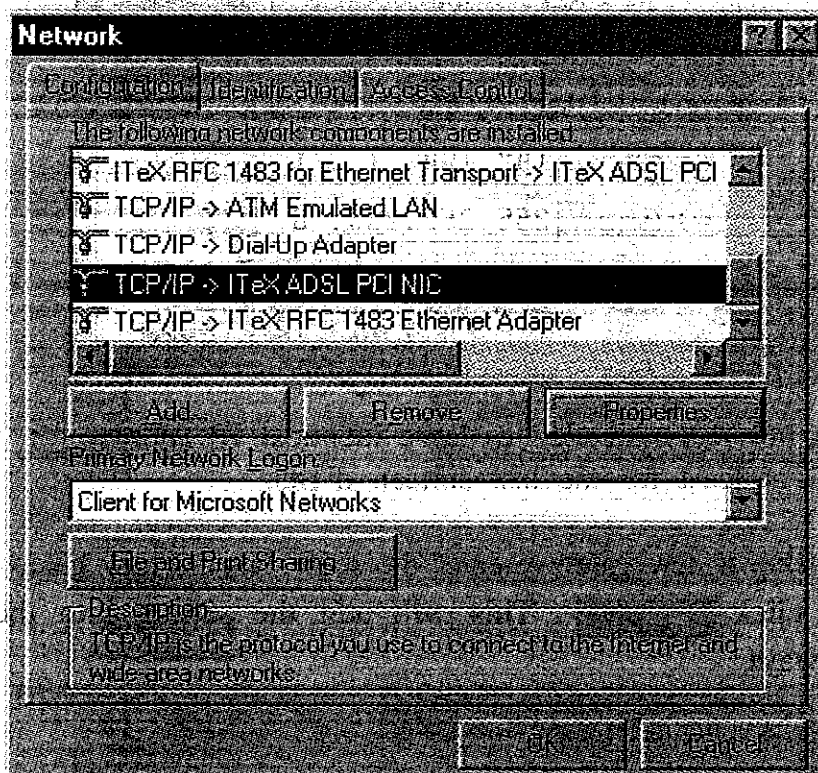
Network

Configuration Identification Access Control

The following network components are installed:

ITeX RFC 1483 for Ethernet Transport -> ITeX ADSL PCI
TCP/IP -> ATM Emulated LAN
TCP/IP -> Dial-Up Adapter
TCP/IP -> ITeX ADSL PCI NIC
TCP/IP -> ITeX RFC 1483 Ethernet Adapter

Add... Remove Properties

Primary Network Logon:

Client for Microsoft Networks

File and Print Sharing...

Description
TCP/IP is the protocol you use to connect to the Internet and wide-area networks.

OK Cancel